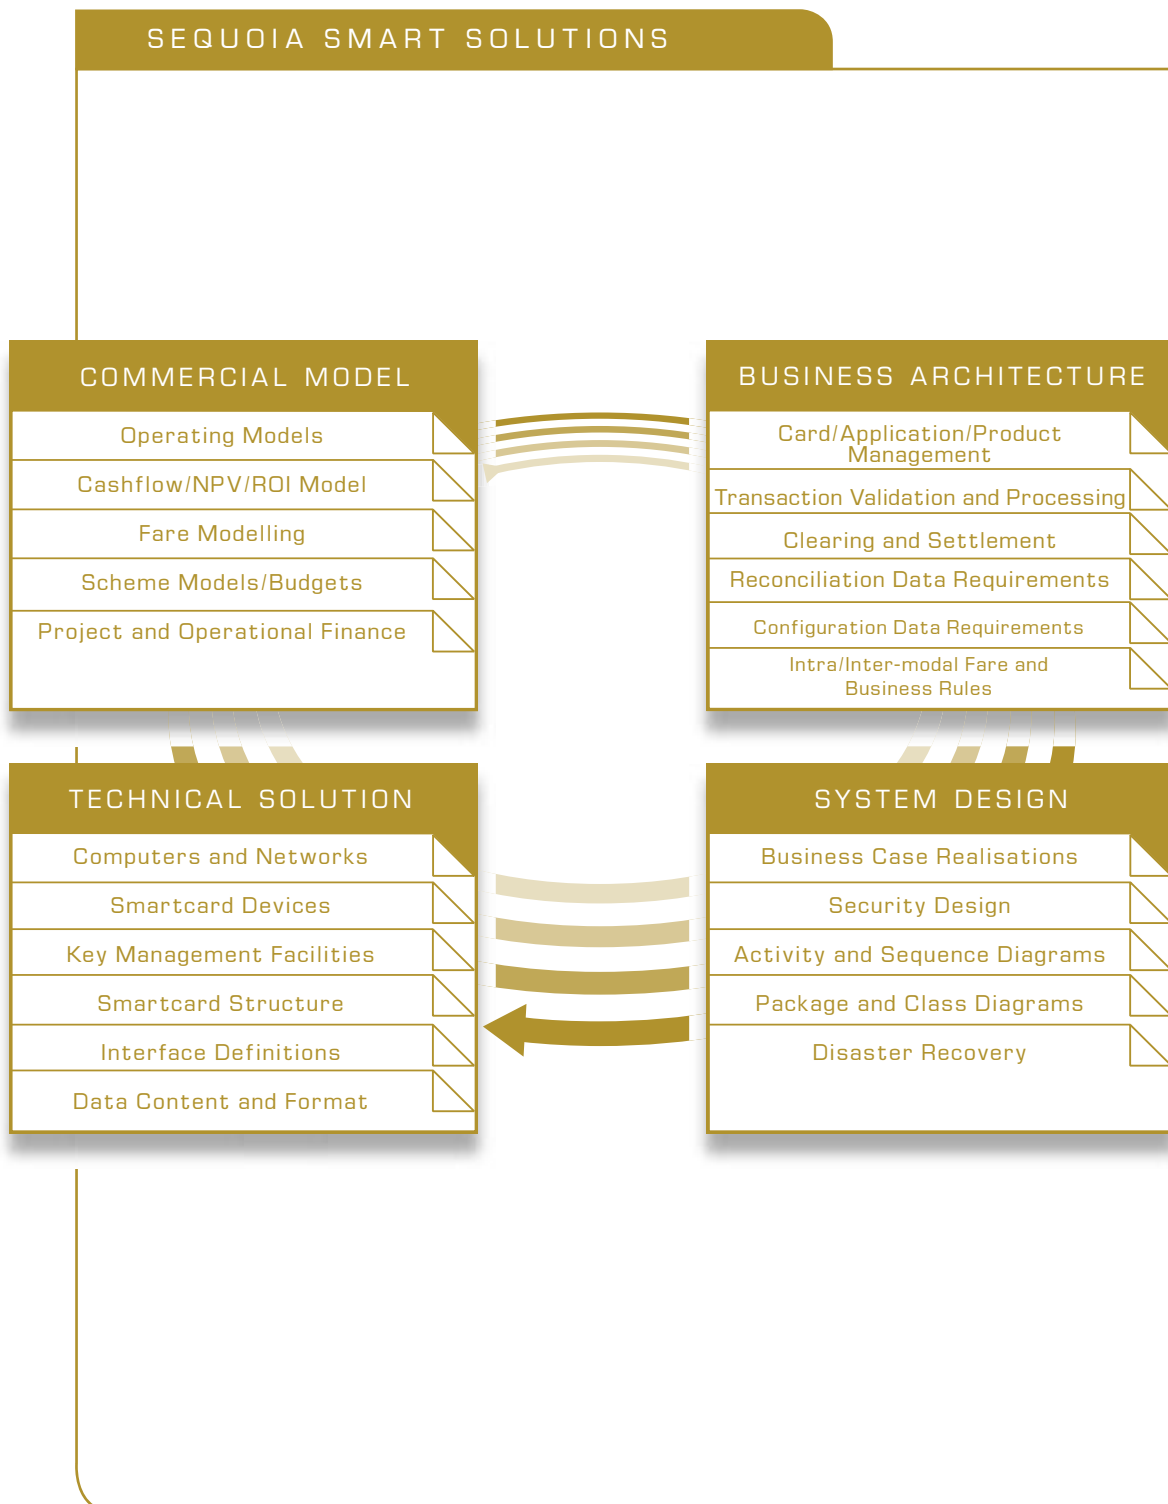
SEQUOIA SMART SOLUTIONS

COMMERCIAL MODEL

Operating Models

Cashflow/NPV/ROI Model

Fare Modelling

Scheme Models/Budgets

Project and Operational Finance

BUSINESS ARCHITECTURE

Card/Application/Product Management

Transaction Validation and Processing

Clearing and Settlement

Reconciliation Data Requirements

Configuration Data Requirements

Intra/Inter-modal Fare and Business Rules

TECHNICAL SOLUTION

Computers and Networks

Smartcard Devices

Key Management Facilities

Smartcard Structure

Interface Definitions

Data Content and Format

SYSTEM DESIGN

Business Case Realisations

Security Design

Activity and Sequence Diagrams

Package and Class Diagrams

Disaster Recovery